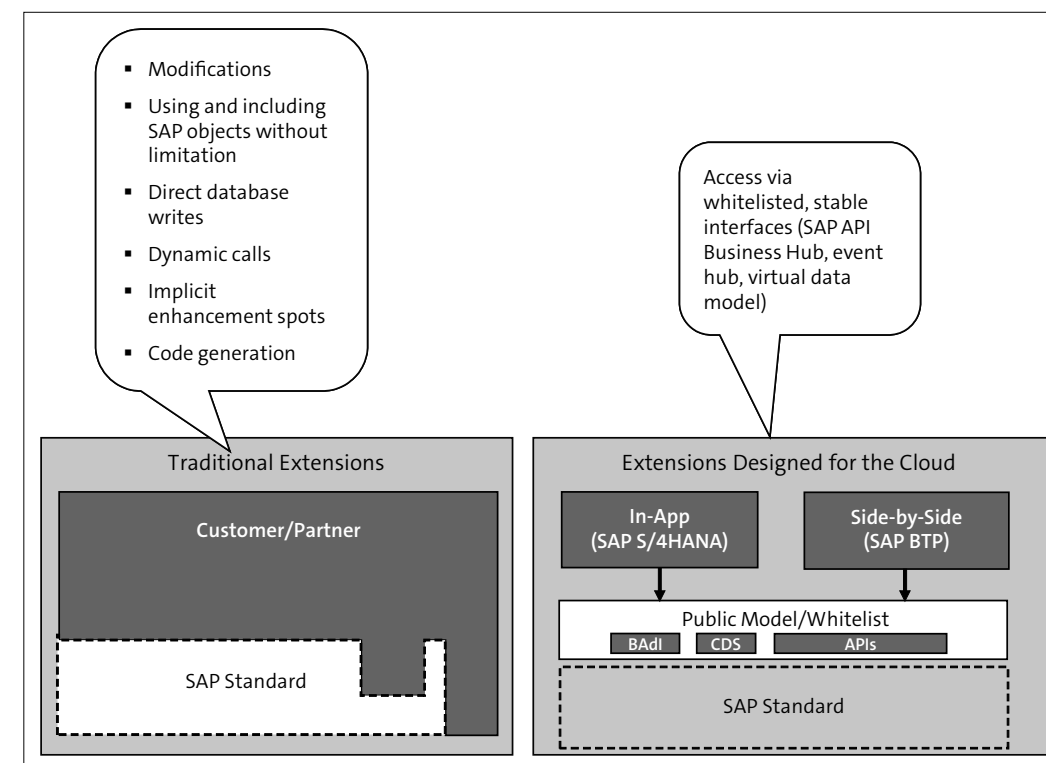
- Modifications
- Using and including SAP objects without limitation
- Direct database writes
- Dynamic calls
- Implicit enhancement spots
- Code generation

Access via whitelisted, stable interfaces (SAP API Business Hub, event hub, virtual data model)

Traditional Extensions

Customer/Partner

SAP Standard

Extensions Designed for the Cloud

In-App (SAP S/4HANA)

Side-by-Side (SAP BTP)

Public Model/Whitelist

BAdI

CDS

APIs

SAP Standard